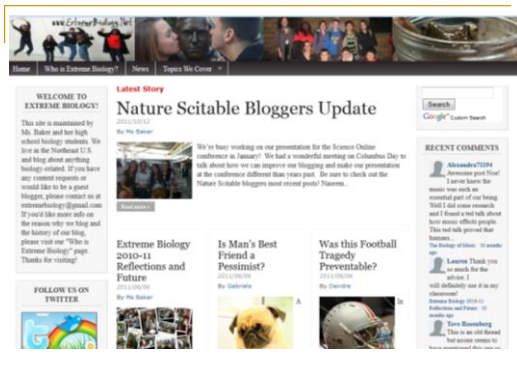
www.ExtremeBiology.Net

Home | Who is Extreme Biology? | News | Topics We Cover

WELCOME TO EXTREME BIOLOGY!

This site is maintained by Ms. Baker and her high school biology students. We live in the Northeast U.S. and blog about anything biology-related. If you have any content requests or would like to be a guest blogger, please contact us at extremebiology@gmail.com. If you'd like more info on the reason why we blog and the history of our blog, please visit our "Who is Extreme Biology?" page. Thanks for visiting!

FOLLOW US ON TWITTER

Latest Story

Nature Scitable Bloggers Update

2011/10/12

By Ms Baker

We're busy working on our presentation for the Science Online conference in January! We had a wonderful meeting on Columbus Day to talk about how we can improve our blogging and make our presentation at the conference different than years past. Be sure to check out the Nature Scitable bloggers most recent posts! Naeem...

Read more »

Extreme Biology 2010-11 Reflections and Future

2011/06/08

By Ms Baker

Is Man's Best Friend a Pessimist?

2011/06/06

By Gabriela

A

Was this Football Tragedy Preventable?

2011/06/06

By Deirdre

In

Search

Google Custom Search

RECENT COMMENTS

Alexandra71594
Awesome post Now I never knew the music was such an essential part of our being. Well I did some research and I found a ted talk about how music effects people. This ted talk proved that humans...
The Biology of Music · 10 months ago

Lauren Thank you so much for the advice. I will definitely use it in my classroom!
Extreme Biology 2010-11 Reflections and Future · 10 months ago

Tove Rosenberg
This is an old thread but noone seems to have mentioned this one so